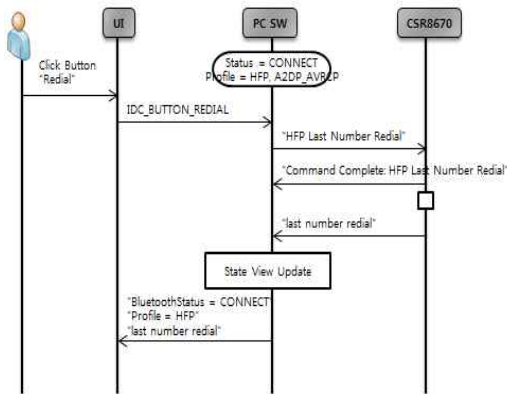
UI

PC SW

CSR8670

Click Button "Redial"

Status = CONNECT
Profile = HFP, A2DP_AVRCP

IDC_BUTTON_REDIAL

"HFP Last Number Redial"

"Command Complete: HFP Last Number Redial"

"last number redial"

State View Update

"BluetoothStatus = CONNECT"
"Profile = HFP"
"last number redial"